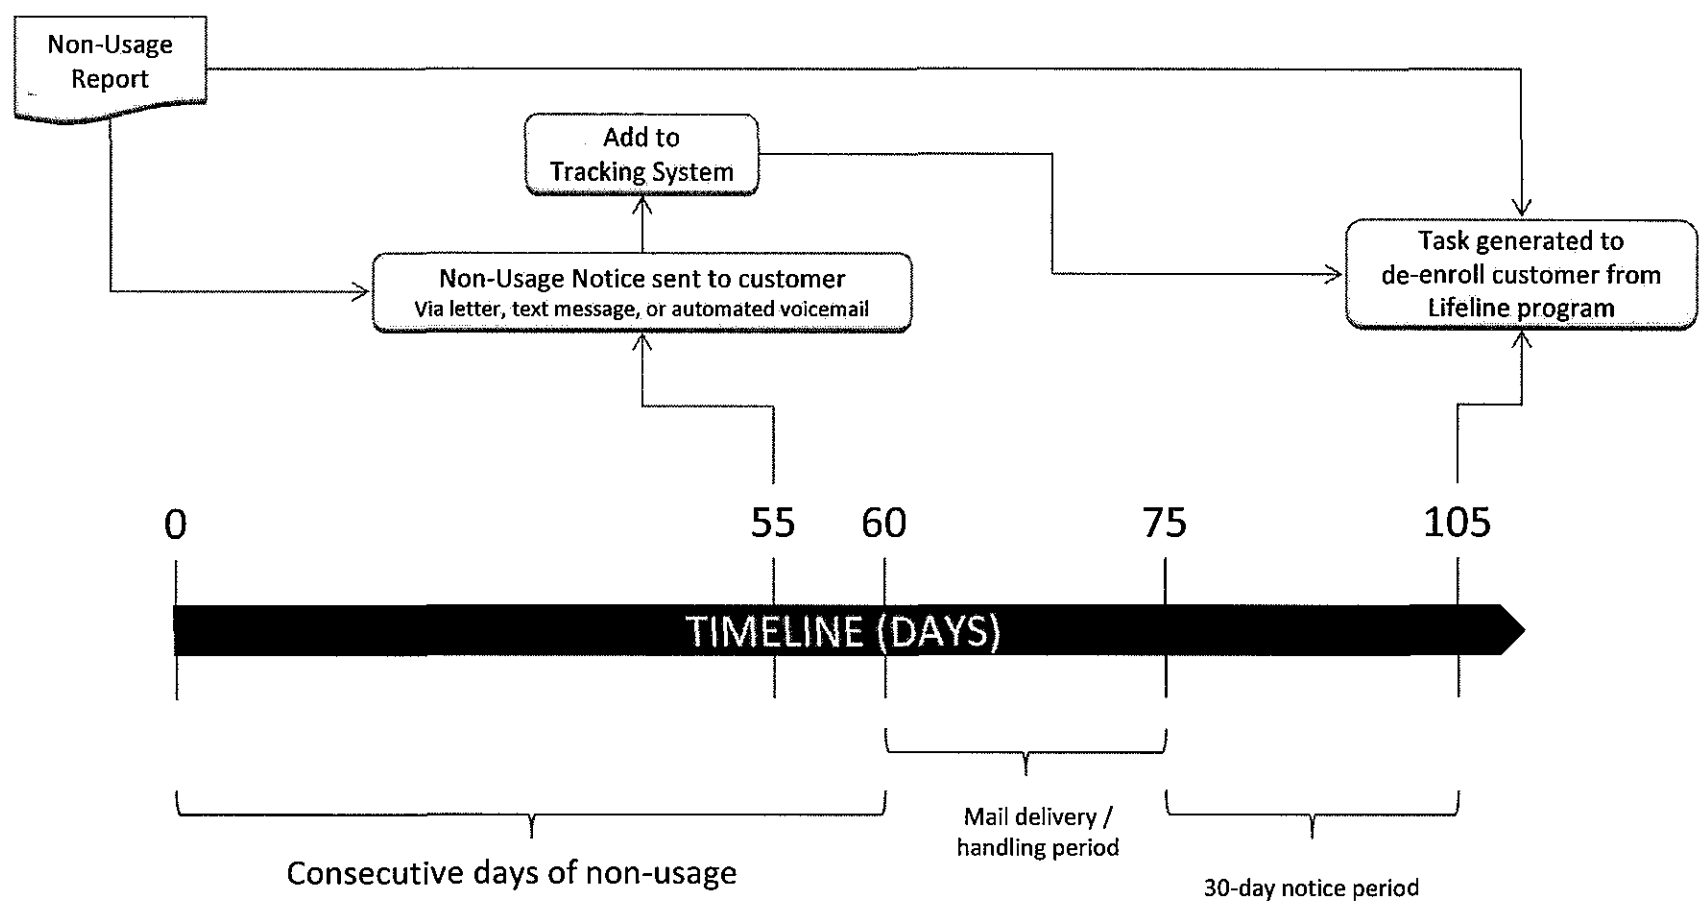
Non-Usage Report

Add to Tracking System

Non-Usage Notice sent to customer
Via letter, text message, or automated voicemail

Task generated to de-enroll customer from Lifeline program

0

55

60

75

105

TIMELINE (DAYS)

Mail delivery / handling period

Consecutive days of non-usage

30-day notice period